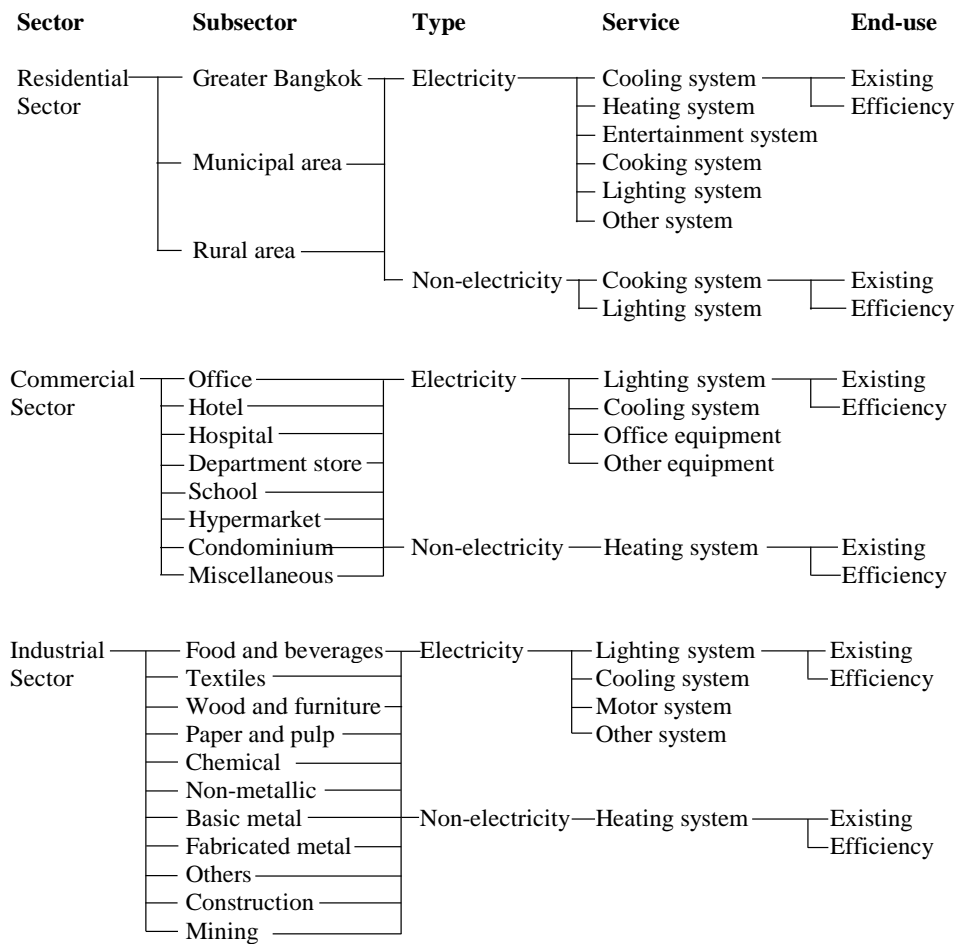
Sector
Subsector
Type
Service
End-use

Residential Sector
Greater Bangkok
Municipal area
Rural area
Electricity
Cooling system
Heating system
Entertainment system
Cooking system
Lighting system
Other system
Existing
Efficiency
Non-electricity
Cooking system
Lighting system
Existing
Efficiency

Commercial Sector
Office
Hotel
Hospital
Department store
School
Hypermarket
Condominium
Miscellaneous
Electricity
Lighting system
Cooling system
Office equipment
Other equipment
Existing
Efficiency
Non-electricity
Heating system
Existing
Efficiency

Industrial Sector
Food and beverages
Textiles
Wood and furniture
Paper and pulp
Chemical
Non-metallic
Basic metal
Fabricated metal
Others
Construction
Mining
Electricity
Lighting system
Cooling system
Motor system
Other system
Existing
Efficiency
Non-electricity
Heating system
Existing
Efficiency